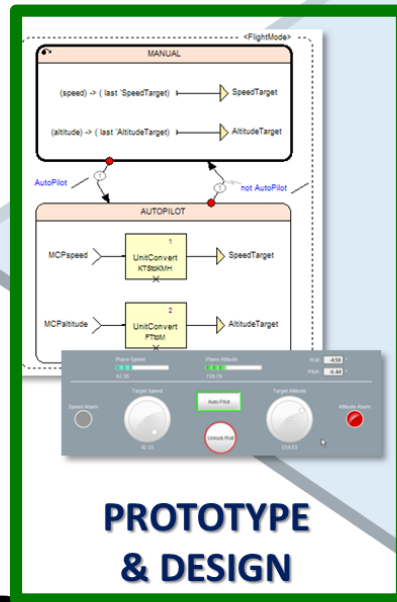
<FlightMode>

MANUAL

(speed) -> ( last 'SpeedTarget)

SpeedTarget

(altitude) -> ( last 'AltitudeTarget)

AltitudeTarget

AutoPilot

1

2

not AutoPilot

AUTOPILOT

MCPspeed

1

UnitConvert
KTStoKMH

SpeedTarget

MCPaltitude

2

UnitConvert
FTtoM

AltitudeTarget

Plane Speed

42.35

Plane Altitude

139.79

Roll

4.59

Pitch

4.44

Speed Alarm

Target Speed

42.33

Auto Pilot

Unlock Roll

Target Altitude

334.53

Altitude Alarm

PROTOTYPE & DESIGN